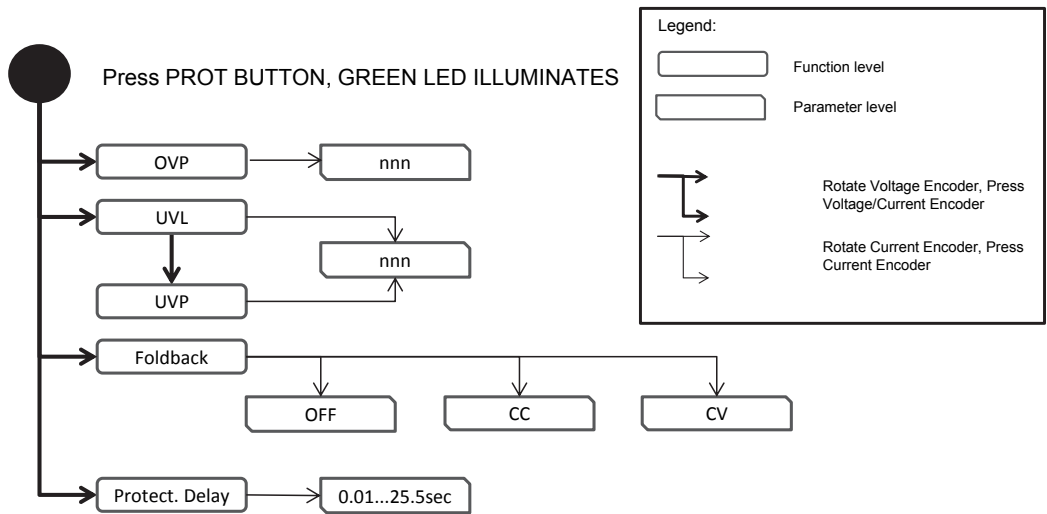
Press PROT BUTTON, GREEN LED ILLUMINATES

OVP

nnn

UVL

nnn

UVP

Foldback

OFF

CC

CV

Protect. Delay

0.01...25.5sec

Legend:

Function level

Parameter level

Rotate Voltage Encoder, Press Voltage/Current Encoder

Rotate Current Encoder, Press Current Encoder